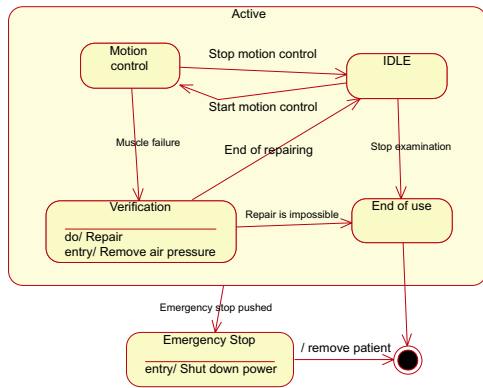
Active

Motion control

Stop motion control

IDLE

Start motion control

Muscle failure

End of repairing

Stop examination

Verification

do/ Repair
entry/ Remove air pressure

Repair is impossible

End of use

Emergency stop pushed

Emergency Stop

entry/ Shut down power

/ remove patient